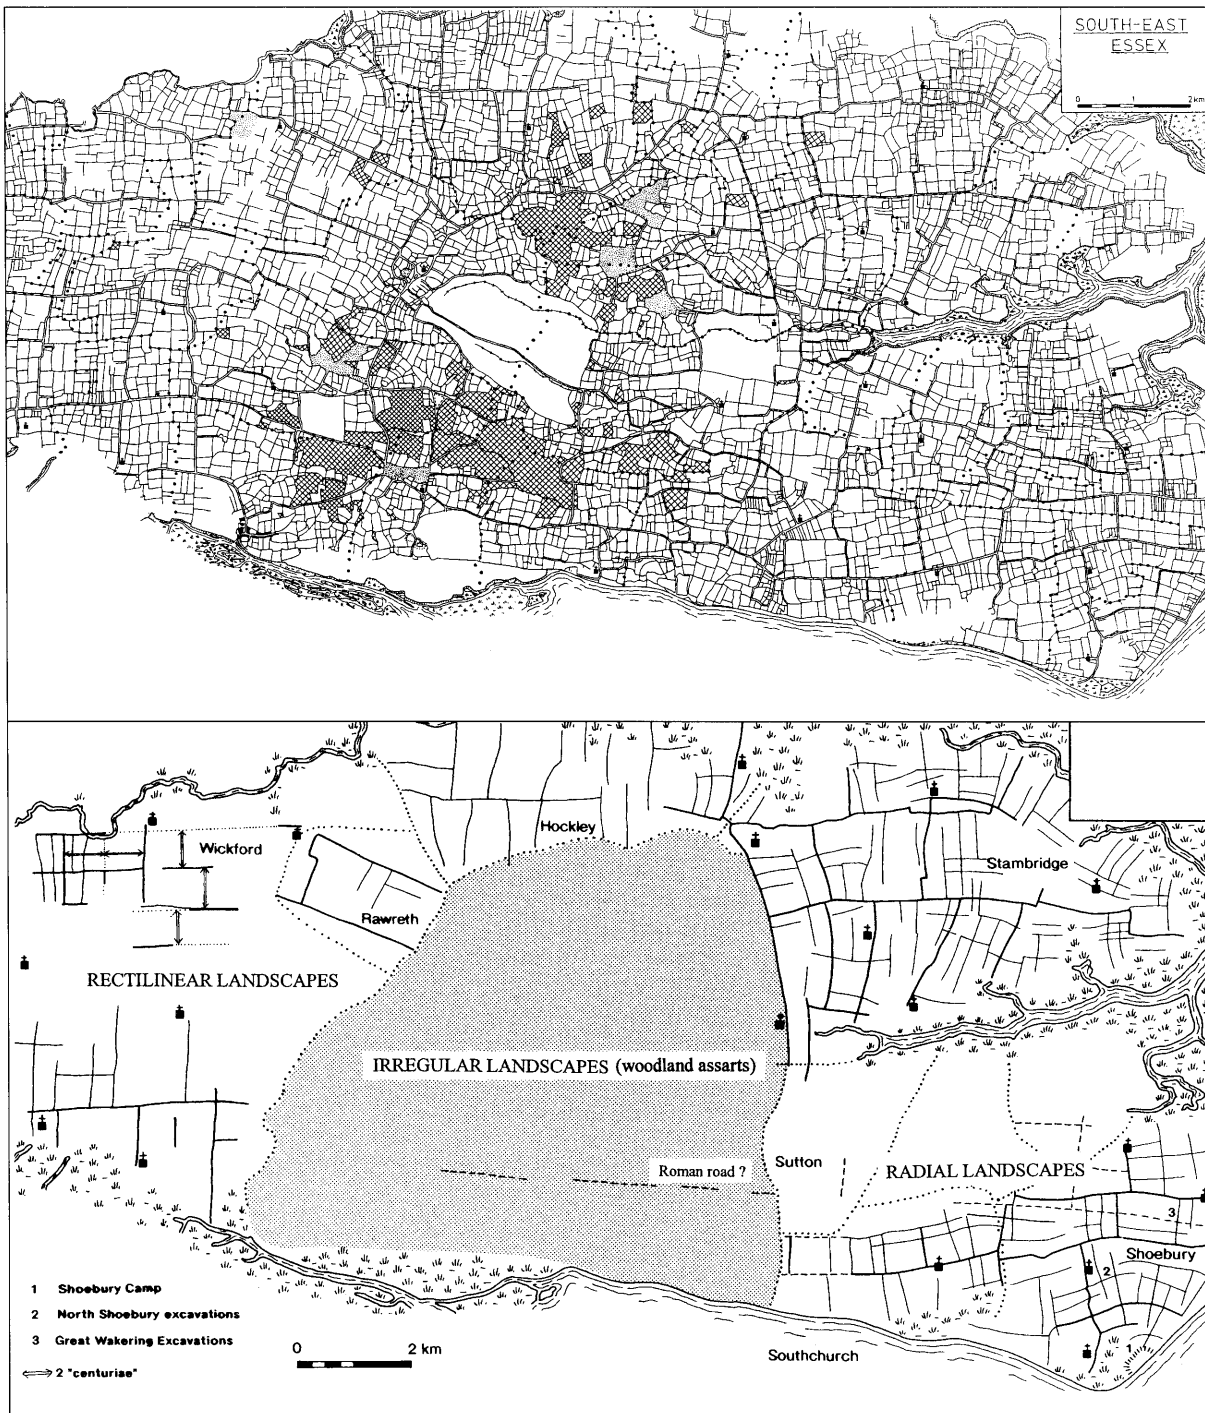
SOUTH-EAST ESSEX

0 1 2km

Hockley

Wickford

Stambridge

Rawreth

RECTILINEAR LANDSCAPES

IRREGULAR LANDSCAPES (woodland assarts)

Roman road ?

Sutton

RADIAL LANDSCAPES

3

Shoebury

2

1

Southchurch

1 Shoebury Camp
2 North Shoebury excavations
3 Great Wakering Excavations
⟹ 2 "centuriae"

0 2 km